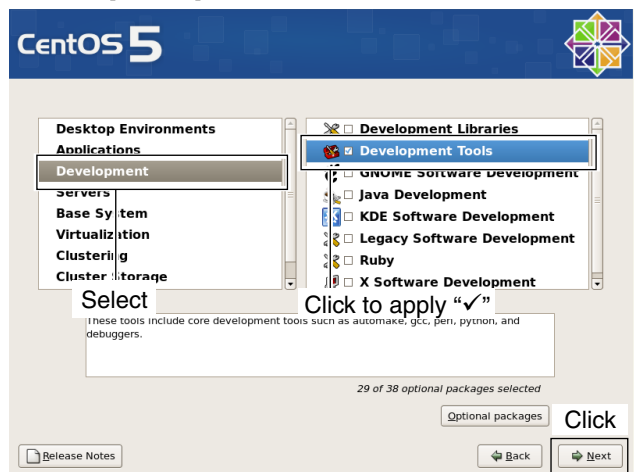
CentOS 5

Desktop Environments
Applications
Development
Servers
Base System
Virtualization
Clustering
Cluster Storage

Development Libraries
Development Tools
GNOME Software Development
Java Development
KDE Software Development
Legacy Software Development
Ruby
X Software Development

Select

Click to apply "✓"

These tools include core development tools such as automake, gcc, perl, python, and debuggers.

29 of 38 optional packages selected

Optional packages

Click

Release Notes

Back

Next